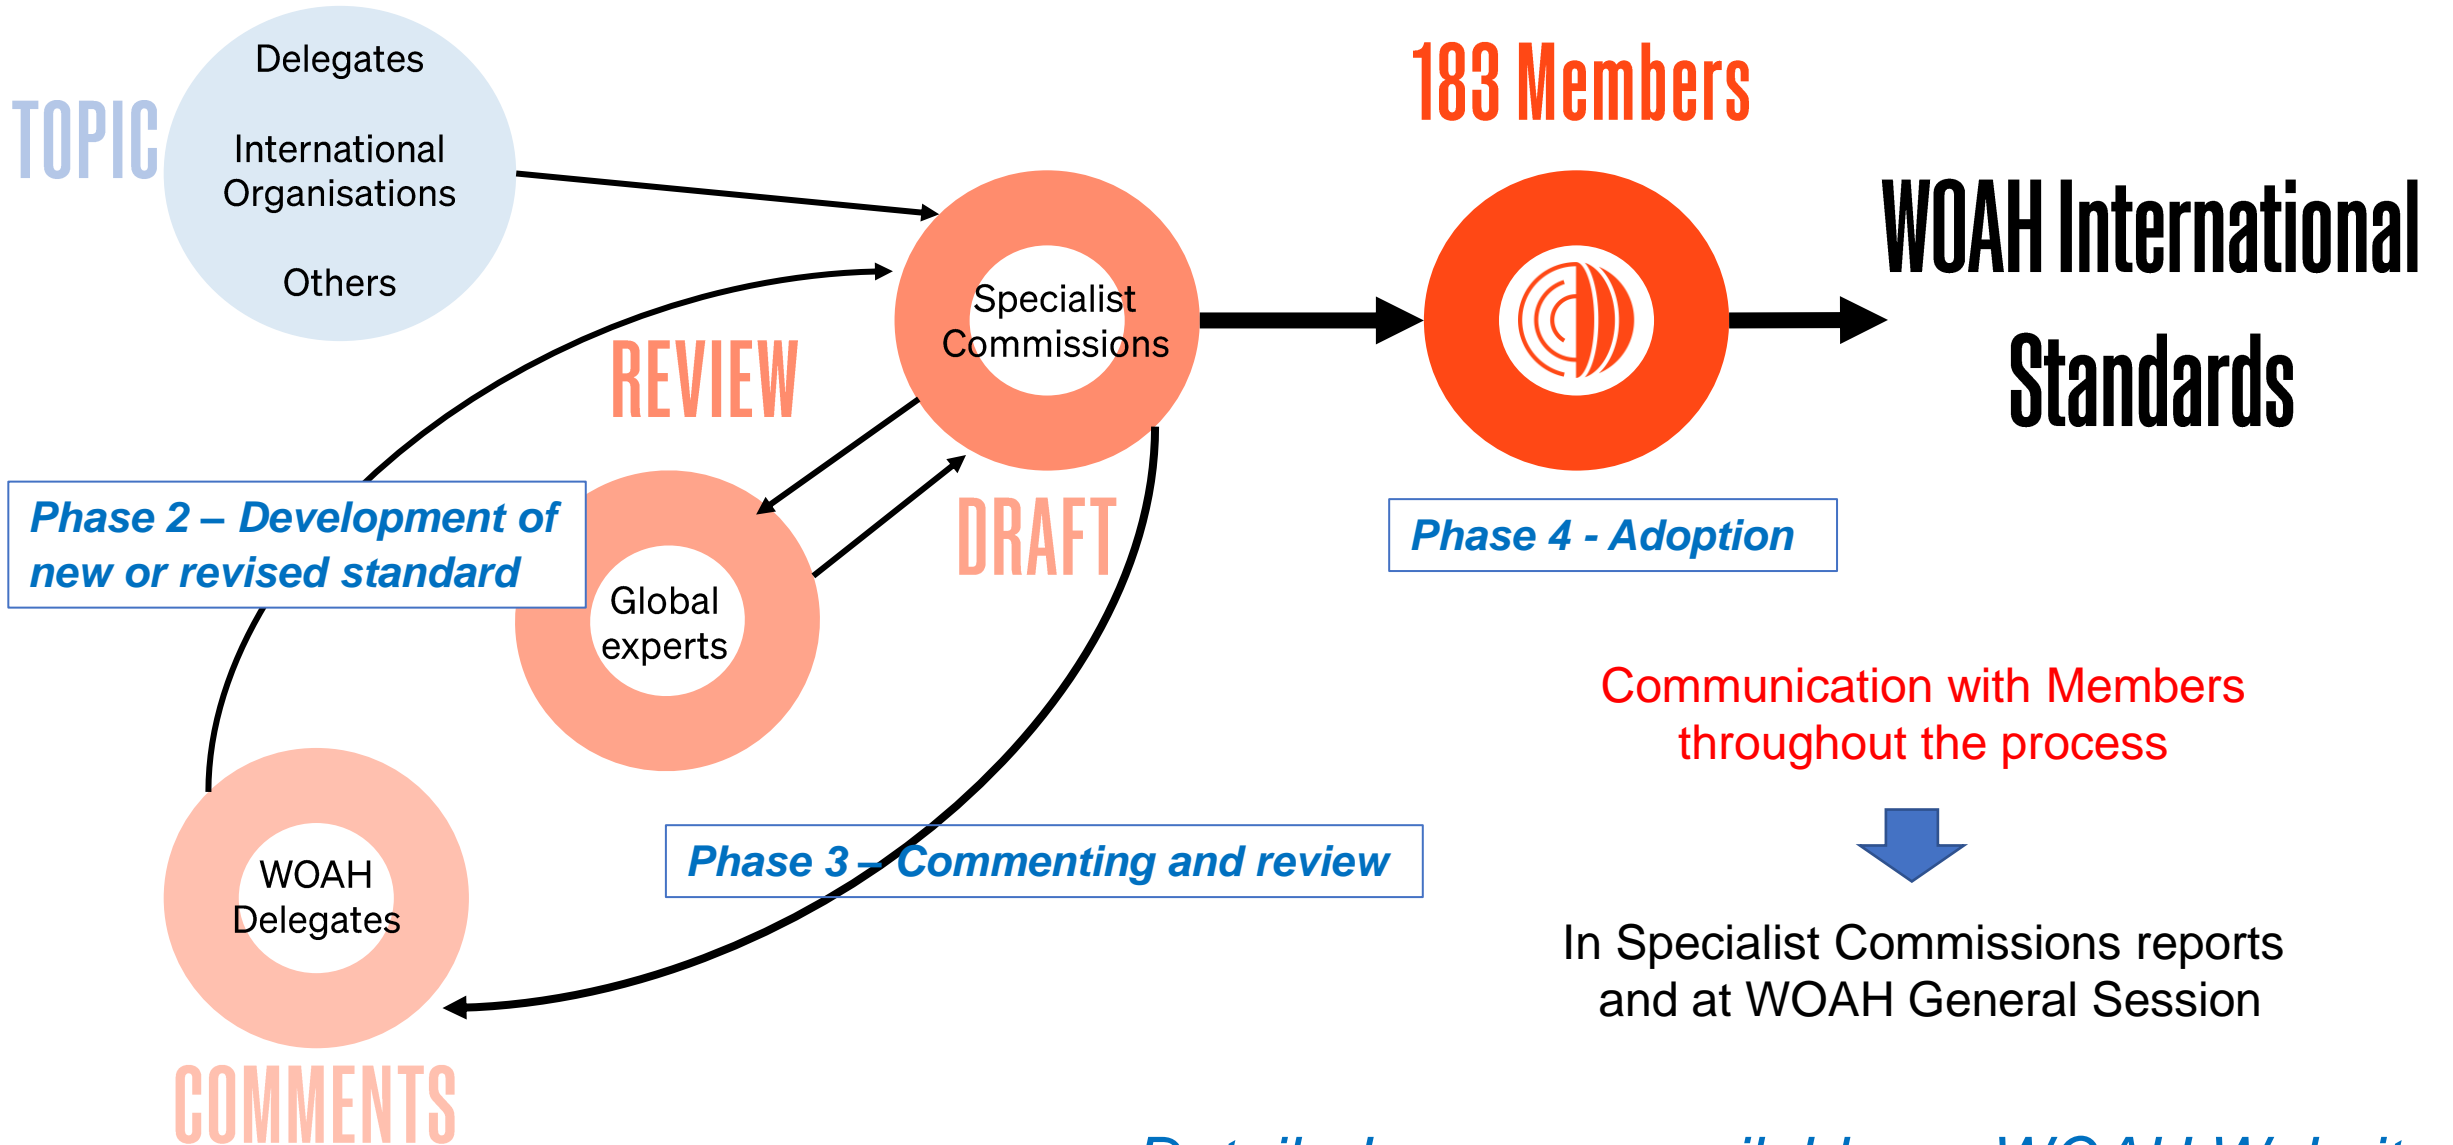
TOPIC

Delegates

International Organisations

Others

183 Members

Specialist Commissions

WOAH International Standards

REVIEW

DRAFT

Phase 2 – Development of new or revised standard

Global experts

Phase 4 - Adoption

Communication with Members throughout the process

WOAH Delegates

Phase 3 – Commenting and review

In Specialist Commissions reports and at WOAH General Session

COMMENTS

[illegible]